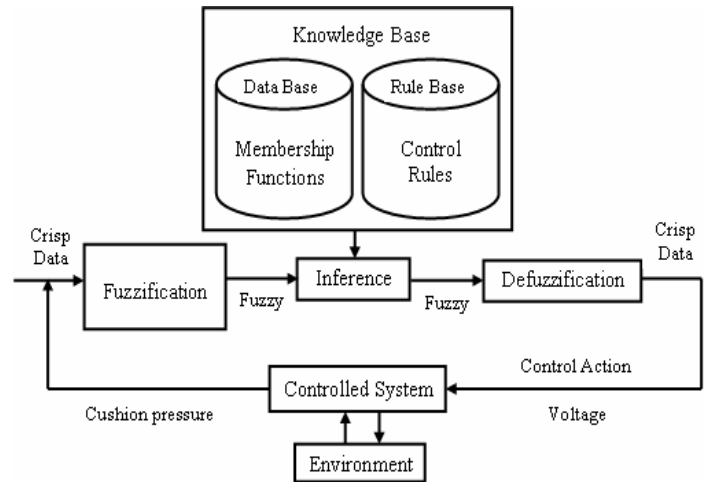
Knowledge Base

Data Base

Membership Functions

Rule Base

Control Rules

Crisp Data

Fuzzification

Fuzzy

Inference

Fuzzy

Defuzzification

Crisp Data

Control Action

Controlled System

Cushion pressure

Voltage

Environment